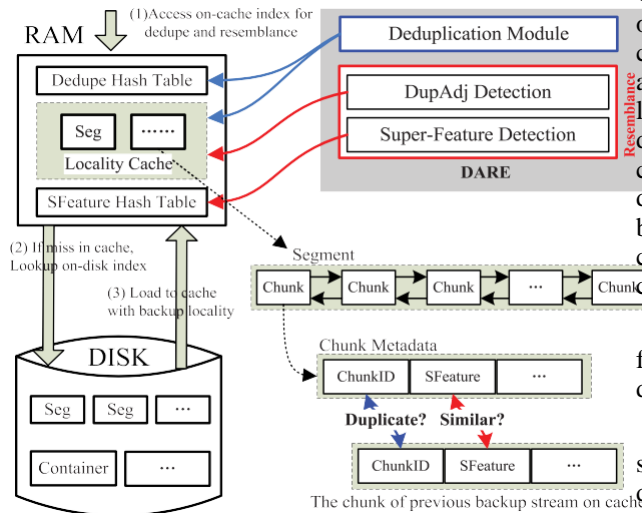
RAM

(1)Access on-cache index for dedupe and resemblance

Dedupe Hash Table

Seg

······

Locality Cache

SFeature Hash Table

Deduplication Module

Resemblance

DupAdj Detection

Super-Feature Detection

DARE

(2) If miss in cache, Lookup on-disk index

(3) Load to cache with backup locality

Segment

Chunk

Chunk

Chunk

···

Chunk

DISK

Seg

Seg

···

Container

···

Chunk Metadata

ChunkID

SFeature

···

Duplicate?

Similar?

ChunkID

SFeature

···

The chunk of previous backup stream on cache